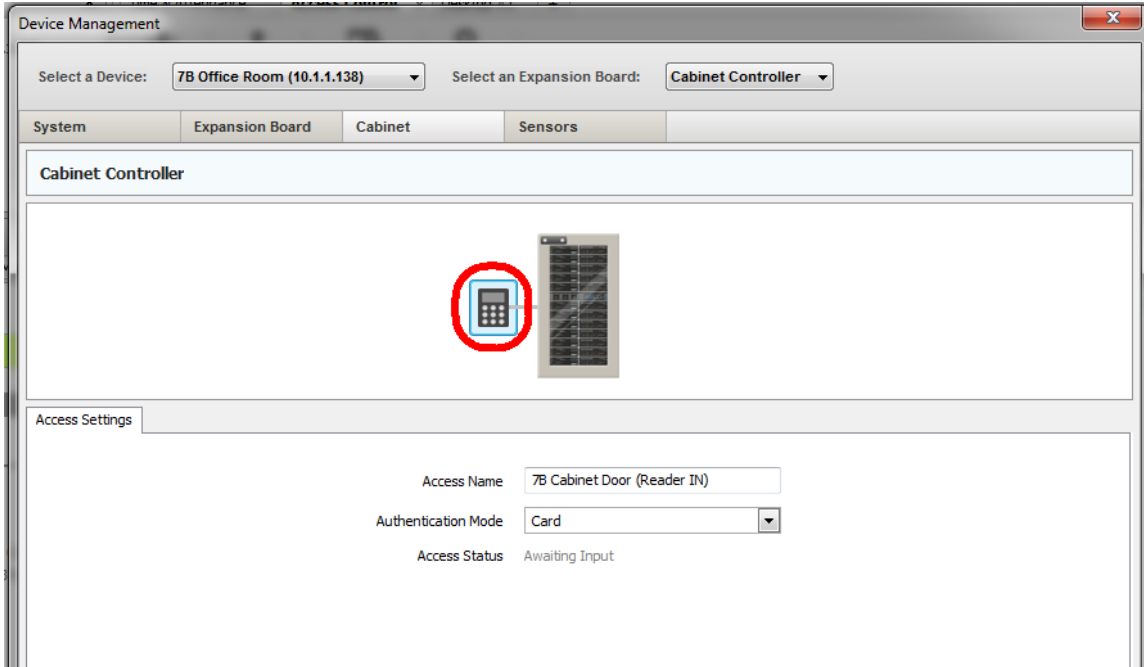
Device Management

Select a Device: 7B Office Room (10.1.1.138)
Select an Expansion Board: Cabinet Controller

System | Expansion Board | Cabinet | Sensors

Cabinet Controller

Access Settings

Access Name 7B Cabinet Door (Reader IN)
Authentication Mode Card
Access Status Awaiting Input